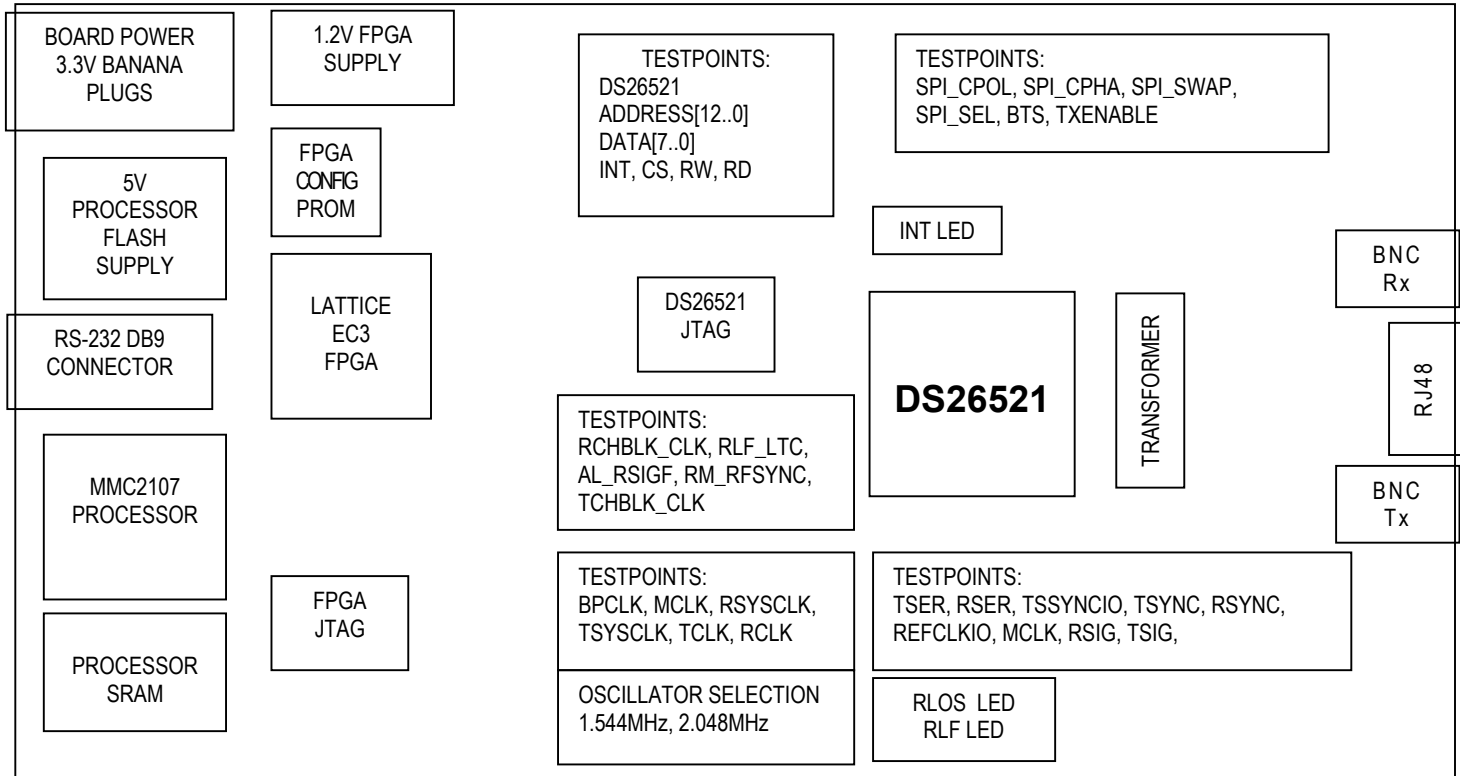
BOARD POWER
3.3V BANANA
PLUGS

1.2V FPGA
SUPPLY

TESTPOINTS:
DS26521
ADDRESS[12..0]
DATA[7..0]
INT, CS, RW, RD

TESTPOINTS:
SPI_CPOL, SPI_CPHA, SPI_SWAP,
SPI_SEL, BTS, TXENABLE

5V
PROCESSOR
FLASH
SUPPLY

FPGA
CONFIG
PROM

INT LED

BNC
Rx

LATTICE
EC3
FPGA

DS26521
JTAG

RS-232 DB9
CONNECTOR

DS26521

TRANSFORMER

RJ48

TESTPOINTS:
RCHBLK_CLK, RLF_LTC,
AL_RSIGF, RM_RFSYNC,
TCHBLK_CLK

MMC2107
PROCESSOR

BNC
Tx

FPGA
JTAG

TESTPOINTS:
BPCLK, MCLK, RSYSCLK,
TSYSCLK, TCLK, RCLK

TESTPOINTS:
TSER, RSER, TSSYNCIO, TSYNC, RSYNC,
REFCLKIO, MCLK, RSIG, TSIG,

PROCESSOR
SRAM

OSCILLATOR SELECTION
1.544MHz, 2.048MHz

RLOS LED
RLF LED